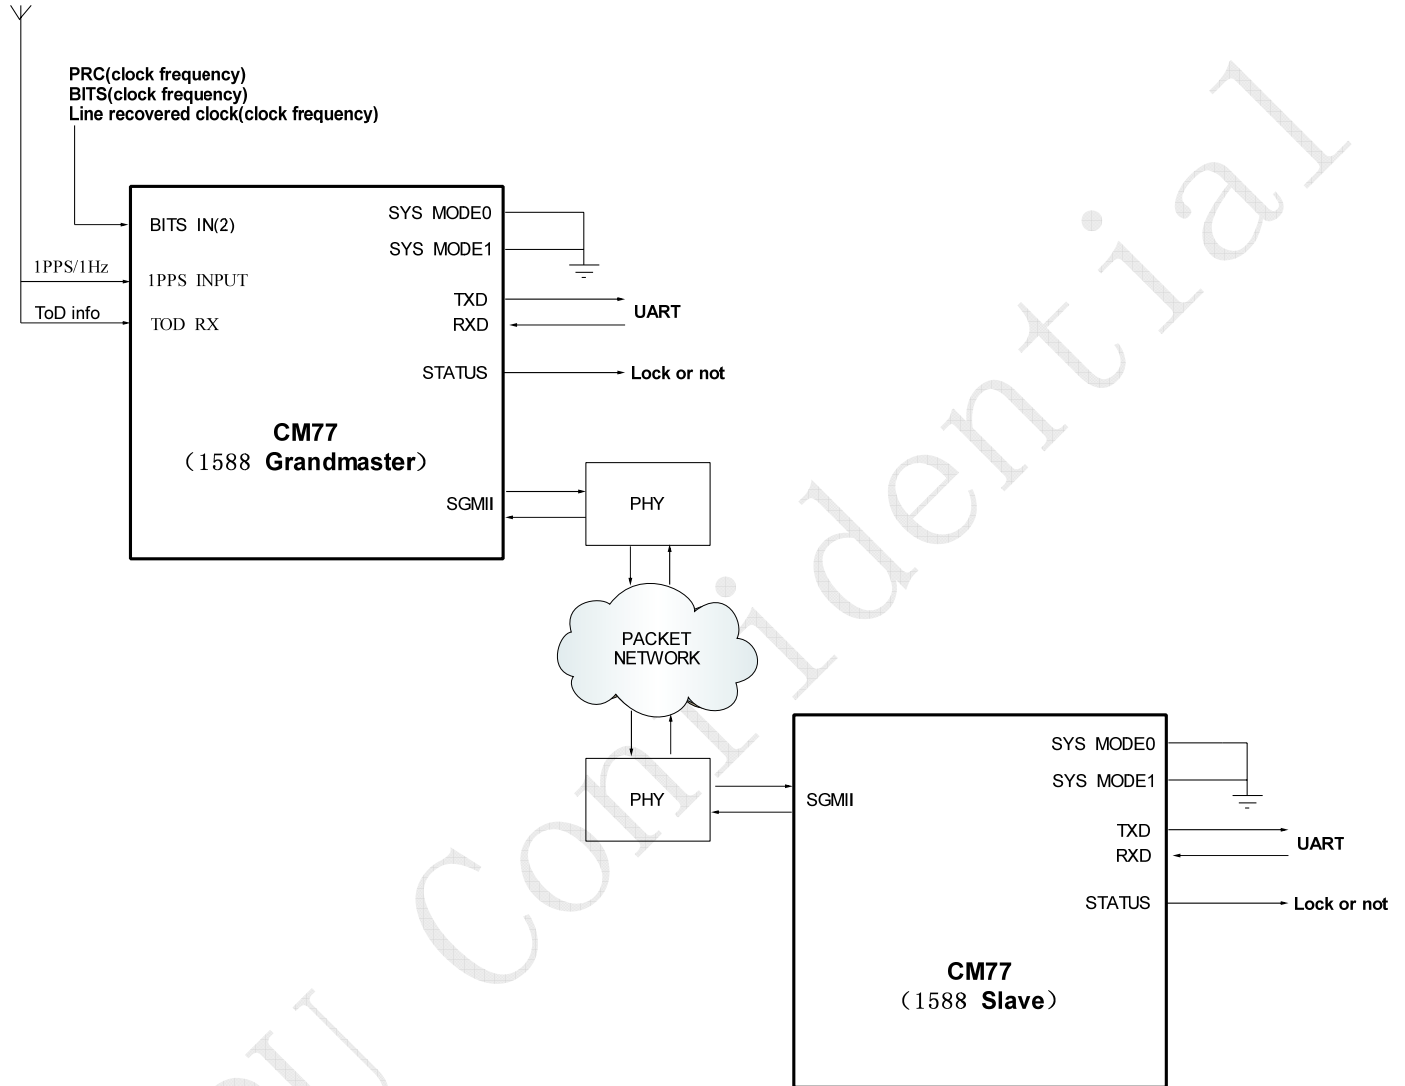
PRC(clock frequency)
BITS(clock frequency)
Line recovered clock(clock frequency)

BITS IN(2)

1PPS/1Hz
1PPS INPUT

ToD info
TOD RX

SYS MODE0
SYS MODE1

TXD
RXD
UART

STATUS
Lock or not

CM77
（1588 Grandmaster）

SGMII

PHY

PACKET NETWORK

PHY

SGMII

SYS MODE0
SYS MODE1

TXD
RXD
UART

STATUS
Lock or not

CM77
（1588 Slave）

Confidential